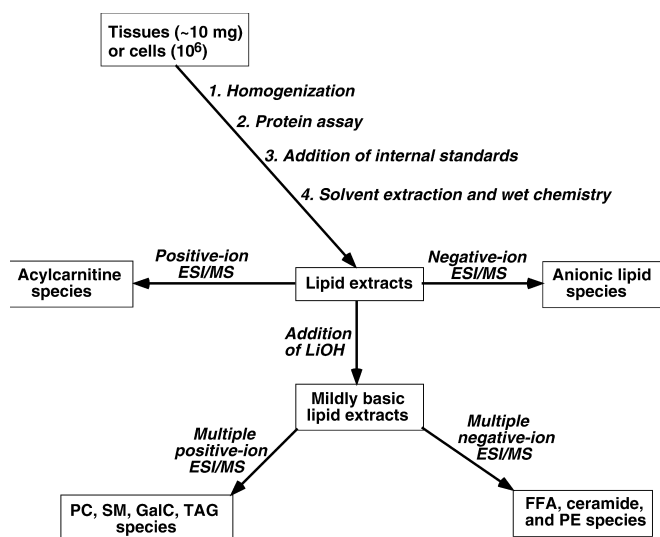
Tissues (~10 mg) or cells ($10^6$)

1. Homogenization

2. Protein assay

3. Addition of internal standards

4. Solvent extraction and wet chemistry

Acylcarnitine species

Positive-ion ESI/MS

Lipid extracts

Negative-ion ESI/MS

Anionic lipid species

Addition of LiOH

Mildly basic lipid extracts

Multiple positive-ion ESI/MS

Multiple negative-ion ESI/MS

PC, SM, GalC, TAG species

FFA, ceramide, and PE species